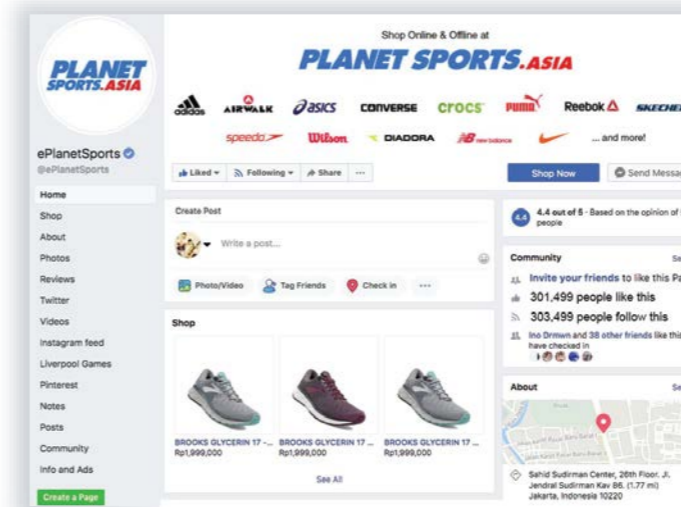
PLANET SPORTS.ASIA

ePlanetSports
@ePlanetSports

Home
Shop
About
Photos
Reviews
Twitter
Videos
Instagram feed
Liverpool Games
Pinterest
Notes
Posts
Community
Info and Ads

Create a Page

Shop Online & Offline at
PLANET SPORTS.ASIA

adidas AIRWALK asics CONVERSE crocs PUMA Reebok SKECHERS
speedo Wilson DIADORA new balance ...and more!

Liked ▾ Following ▾ Share ···

Shop Now
Send Messa

Create Post
Write a post...

Photo/Video Tag Friends Check in ···

Shop

BROOKS GLYCERIN 17 -...
Rp1,999,000

BROOKS GLYCERIN 17 -...
Rp1,999,000

BROOKS GLYCERIN 17 -...
Rp1,999,000

See All

4.4
4.4 out of 5 · Based on the opinion of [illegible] people

Community
Invite your friends to like this Pa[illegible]
301,499 people like this
303,499 people follow this
Ino Drmwn and 38 other friends like this have checked in

About

Sahid Sudirman Center, 26th Floor, Jl. Jendral Sudirman Kav 86. (1.77 mi) Jakarta, Indonesia 10220